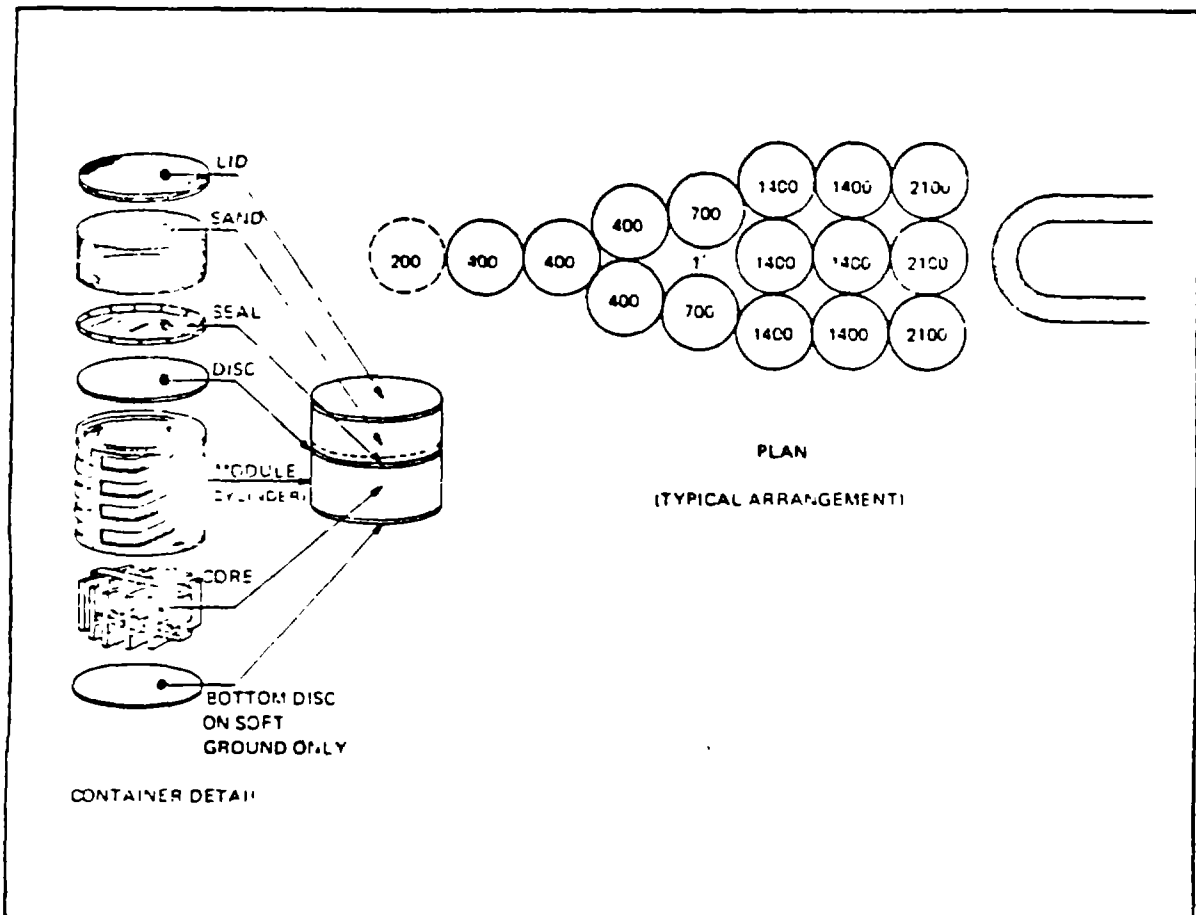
LID

SAND

SEAL

DISC

MODULE (CYLINDER)

CORE

BOTTOM DISC ON SOFT GROUND ONLY

CONTAINER DETAIL

200 400 400 400 400 700 700 1' 1400 1400 1400 1400 1400 1400 2100 2100 2100

PLAN

(TYPICAL ARRANGEMENT)